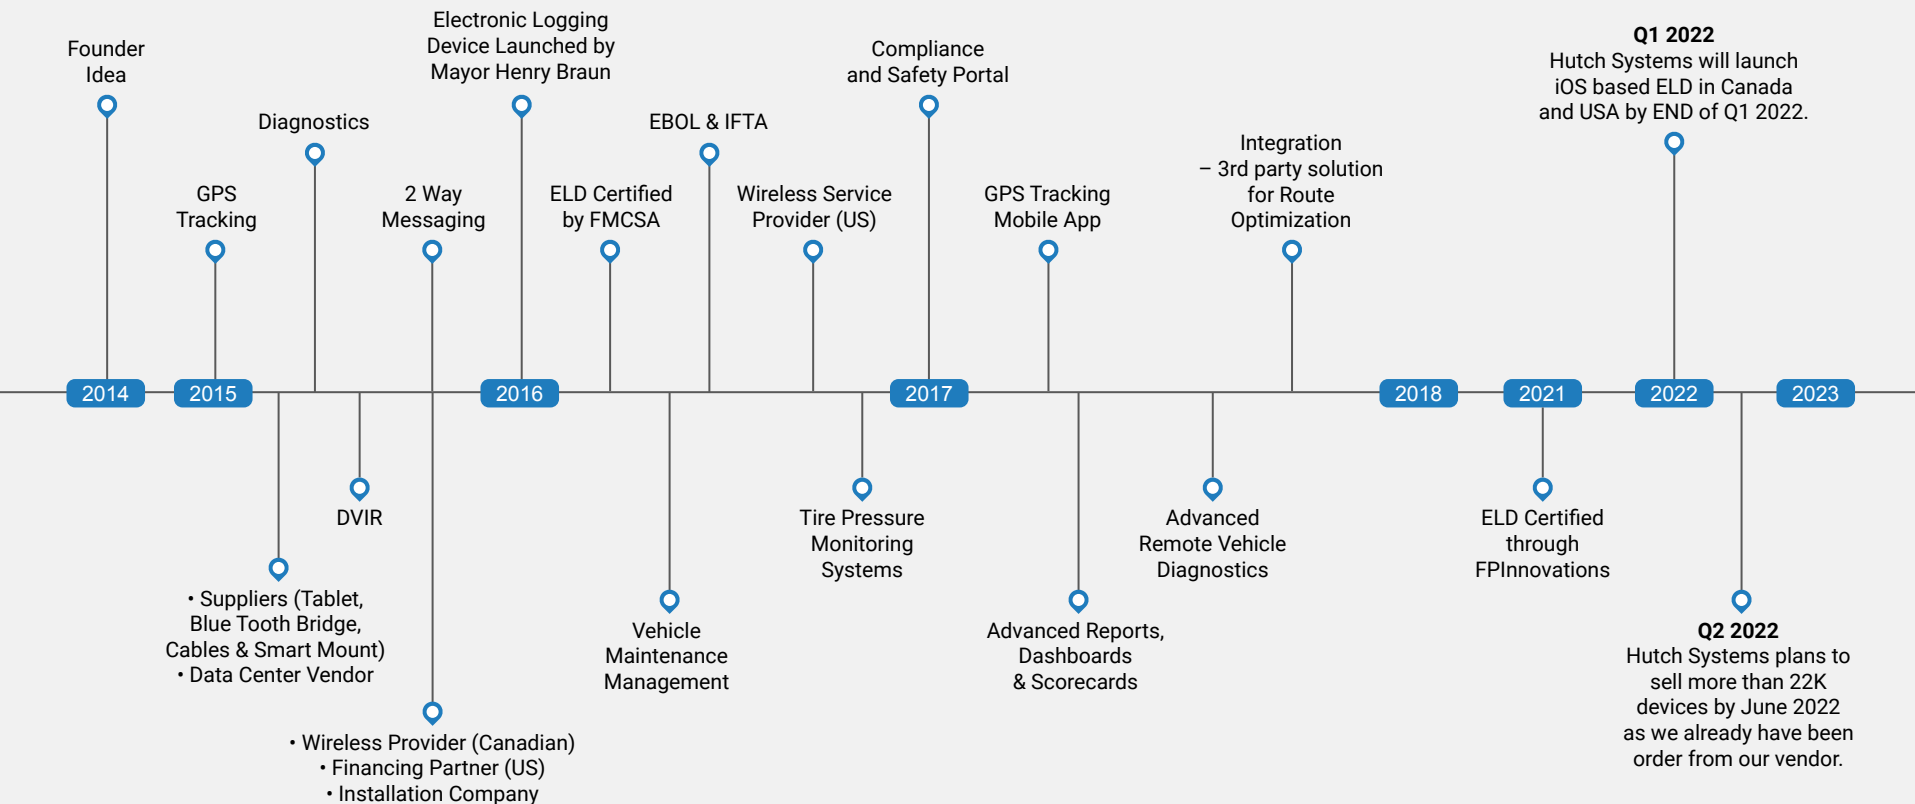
Founder Idea

GPS Tracking

Diagnostics

2 Way Messaging

Electronic Logging Device Launched by Mayor Henry Braun

ELD Certified by FMCSA

EBOL & IFTA

Wireless Service Provider (US)

Compliance and Safety Portal

GPS Tracking Mobile App

Integration – 3rd party solution for Route Optimization

**Q1 2022**
Hutch Systems will launch iOS based ELD in Canada and USA by END of Q1 2022.

2014

2015

2016

2017

2018

2021

2022

2023

• Suppliers (Tablet, Blue Tooth Bridge, Cables & Smart Mount)
• Data Center Vendor

DVIR

• Wireless Provider (Canadian)
• Financing Partner (US)
• Installation Company

Vehicle Maintenance Management

Tire Pressure Monitoring Systems

Advanced Reports, Dashboards & Scorecards

Advanced Remote Vehicle Diagnostics

ELD Certified through FPInnovations

**Q2 2022**
Hutch Systems plans to sell more than 22K devices by June 2022 as we already have been order from our vendor.